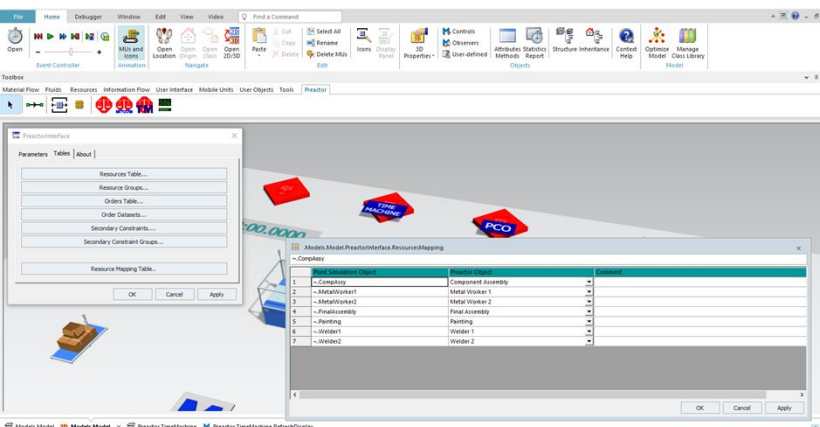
File Home Debugger Window Edit View Video Find a Command

Open

Event Controller

MUs and Icons

Animation

Open Location Open Origin Open Class Open 2D/3D

Navigate

Paste Cut Copy Delete

Select All Rename Delete MUs

Edit

Icons Display Panel

3D Properties

Controls Observers User-defined

Attributes Methods Statistics Report Structure Inheritance

Objects

Context Help

Optimize Model Manage Class Library

Model

Toolbox

Material Flow Fluids Resources Information Flow User Interface Mobile Units User Objects Tools Preactor

PreactorInterface

Parameters Tables About

Resources Table...

Resource Groups...

Orders Table...

Order Datasets...

Secondary Constraints....

Secondary Constraint Groups...

Resource Mapping Table...

OK Cancel Apply

TIME MACHINE

PCO

:00.0000

.Models.Model.PreactorInterface.ResourcesMapping

~.CompAssy

| | Plant Simulation Object | Preactor Object | Comment |
|---|---|---|---|
| 1 | ~.CompAssy | Component Assembly | |
| 2 | ~.MetalWorker1 | Metal Worker 1 | |
| 3 | ~.MetalWorker2 | Metal Worker 2 | |
| 4 | ~.FinalAssembly | Final Assembly | |
| 5 | ~.Painting | Painting | |
| 6 | ~.Welder1 | Welder 1 | |
| 7 | ~.Welder2 | Welder 2 | |

OK Cancel Apply

Models.Model Models.Model Preactor.TimeMachine Preactor.TimeMachine.RefreshDisplay